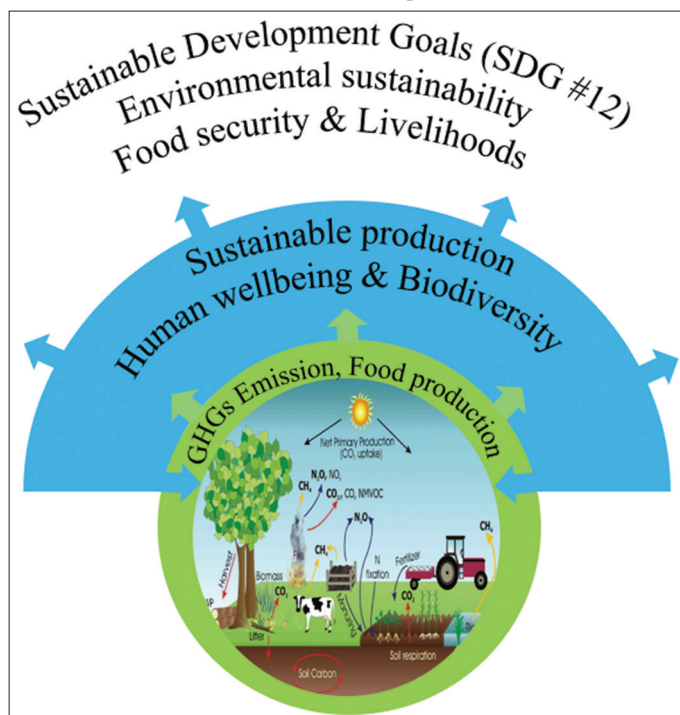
Sustainable Development Goals (SDG #12)
Environmental sustainability
Food security & Livelihoods

Sustainable production
Human wellbeing & Biodiversity

GHGs Emission, Food production

Net Primary Production ($CO_2$ uptake)

$N_2O$ $NO_x$

$CH_4$

$CO_2$, CO, NMVOC

Fire

$N_2O$

$CH_4$

N fixation

Fertilizer

$CH_4$

Harvest

Biomass

$CO_2$

HWP

Manuring

$CO_2$

Rice

Litter

Soil respiration

Soil Carbon